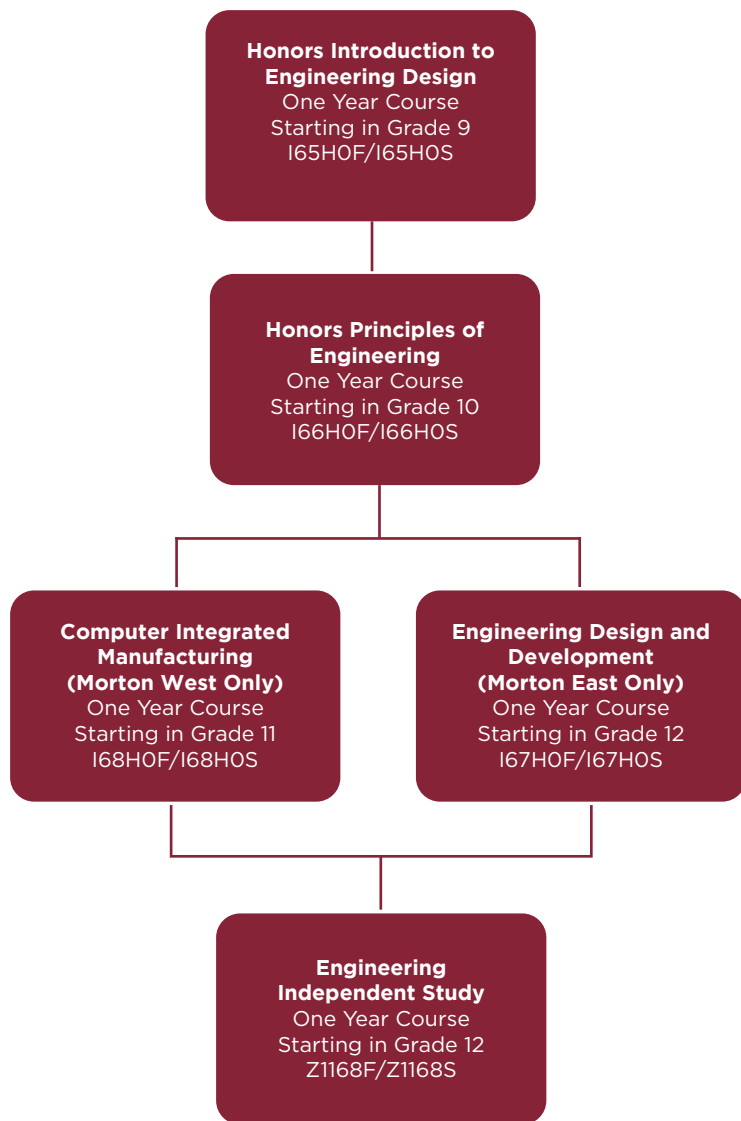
**Honors Introduction to Engineering Design**
One Year Course
Starting in Grade 9
I65H0F/I65H0S

**Honors Principles of Engineering**
One Year Course
Starting in Grade 10
I66H0F/I66H0S

**Computer Integrated Manufacturing (Morton West Only)**
One Year Course
Starting in Grade 11
I68H0F/I68H0S

**Engineering Design and Development (Morton East Only)**
One Year Course
Starting in Grade 12
I67H0F/I67H0S

**Engineering Independent Study**
One Year Course
Starting in Grade 12
Z1168F/Z1168S